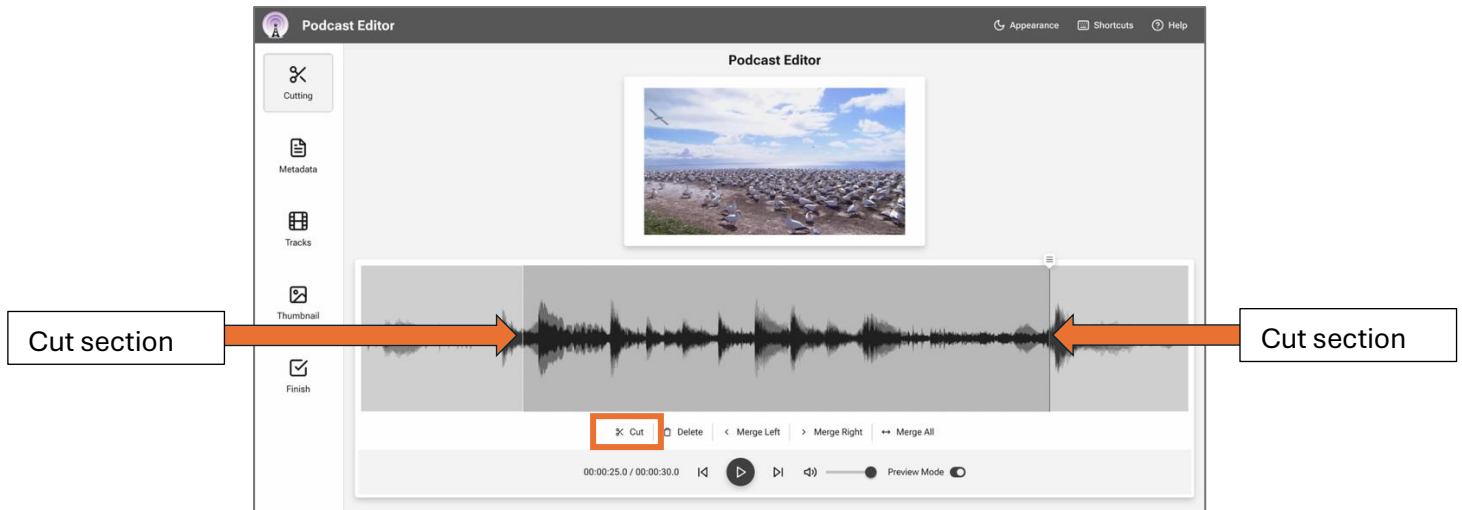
Podcast Editor

Appearance Shortcuts Help

Cutting

Metadata

Tracks

Thumbnail

Finish

Podcast Editor

Cut section

Cut section

Cut Delete Merge Left Merge Right Merge All

00:00:25.0 / 00:00:30.0

Preview Mode